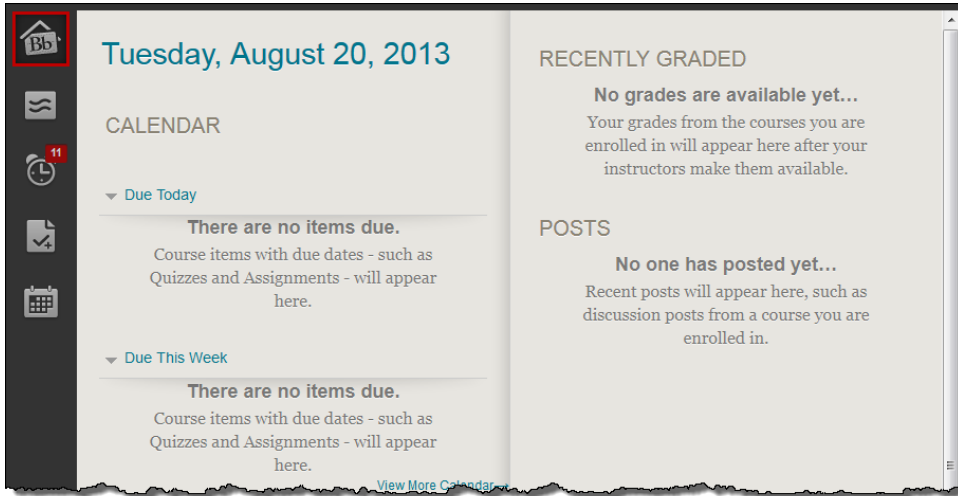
Bb

11

Tuesday, August 20, 2013

CALENDAR

Due Today

There are no items due.

Course items with due dates - such as Quizzes and Assignments - will appear here.

Due This Week

There are no items due.

Course items with due dates - such as Quizzes and Assignments - will appear here.

View More Calendar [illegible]

RECENTLY GRADED

No grades are available yet...

Your grades from the courses you are enrolled in will appear here after your instructors make them available.

POSTS

No one has posted yet...

Recent posts will appear here, such as discussion posts from a course you are enrolled in.